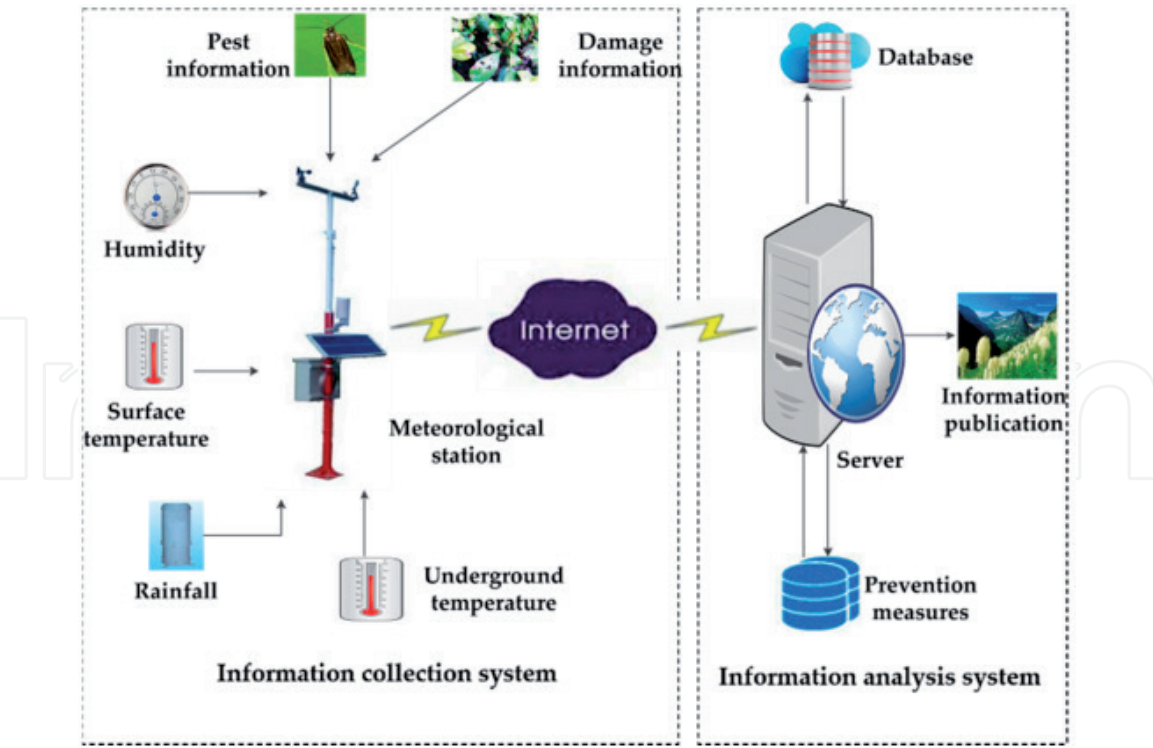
Pest information

Damage information

Humidity

Surface temperature

Rainfall

Underground temperature

Meteorological station

Internet

Information collection system

Database

Information publication

Server

Prevention measures

Information analysis system